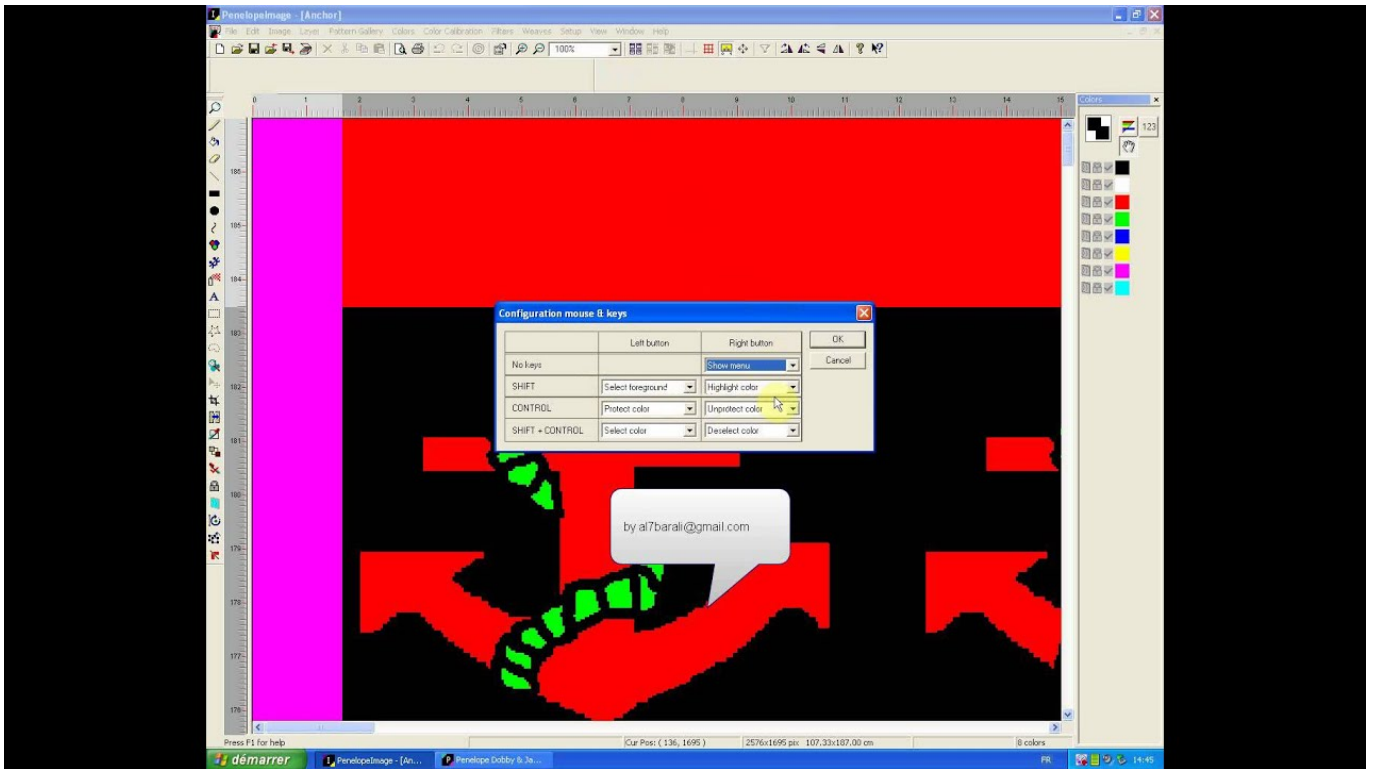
PenelopeImage - [Anchor]

File Edit Image Layer Pattern Gallery Colors Color Calibration Filters Weaves Setup View Window Help

100%

0 1 2 3 4 5 6 7 8 9 10 11 12 13 14 15

185
185
184
183
182
181
180
179
178
177
176

Colors

123

Configuration mouse & keys

| | Left button | Right button |
|---|---|---|
| No keys | | Show menu |
| SHIFT | Select foreground | Highlight color |
| CONTROL | Protect color | Unprotect color |
| SHIFT + CONTROL | Select color | Deselect color |

OK
Cancel

by al7barali@gmail.com

Press F1 for help

Cur Pos: ( 136, 1695 )

2576x1695 pix 107,33x187,00 cm

8 colors

démarrer

PenelopeImage - [An...

Penelope Dobby & Ja...

FR

14:45